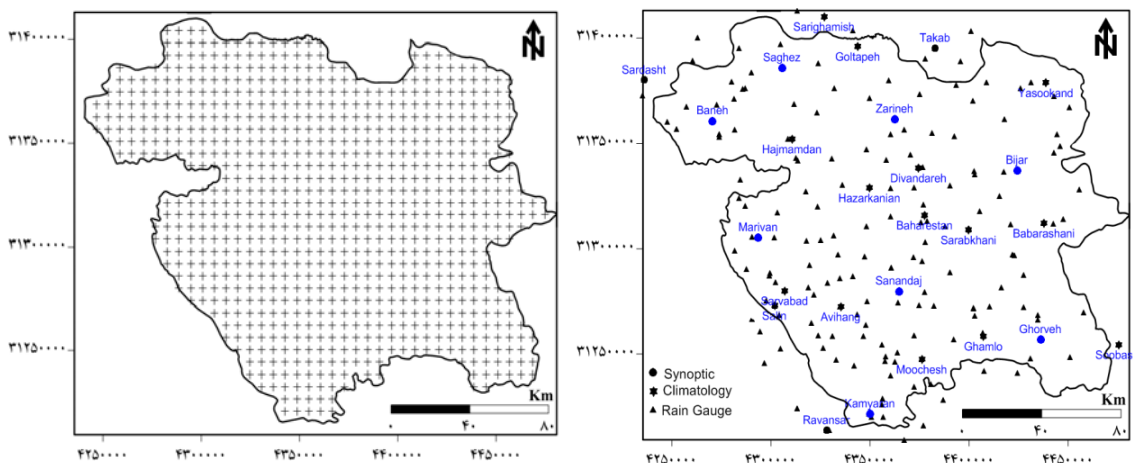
۳۱۴۰۰۰۰۰
۳۱۳۵۰۰۰۰
۳۱۳۰۰۰۰۰
۳۱۲۵۰۰۰۰
N
Km
۰ ۴۰ ۸۰
۴۲۵۰۰۰۰ ۴۳۰۰۰۰۰ ۴۳۵۰۰۰۰ ۴۴۰۰۰۰۰ ۴۴۵۰۰۰۰

۳۱۴۰۰۰۰۰
۳۱۳۵۰۰۰۰
۳۱۳۰۰۰۰۰
۳۱۲۵۰۰۰۰
N
Sarighamish
Takab
Saghez
Goltapeh
Sardasht
Yasookand
Baneh
Zarineh
Hajmamdan
Bijar
Divandareh
Hazarkanian
Baharestan
Sarabkhani
Babarashani
Marivan
Sanandaj
Sarvabad
Salin
Avihang
Ghorveh
Ghamlo
Sfobas
Moochesh
Kamyaran
Ravansar
Synoptic
Climatology
Rain Gauge
Km
۰ ۴۰ ۸۰
۴۲۵۰۰۰۰ ۴۳۰۰۰۰۰ ۴۳۵۰۰۰۰ ۴۴۰۰۰۰۰ ۴۴۵۰۰۰۰